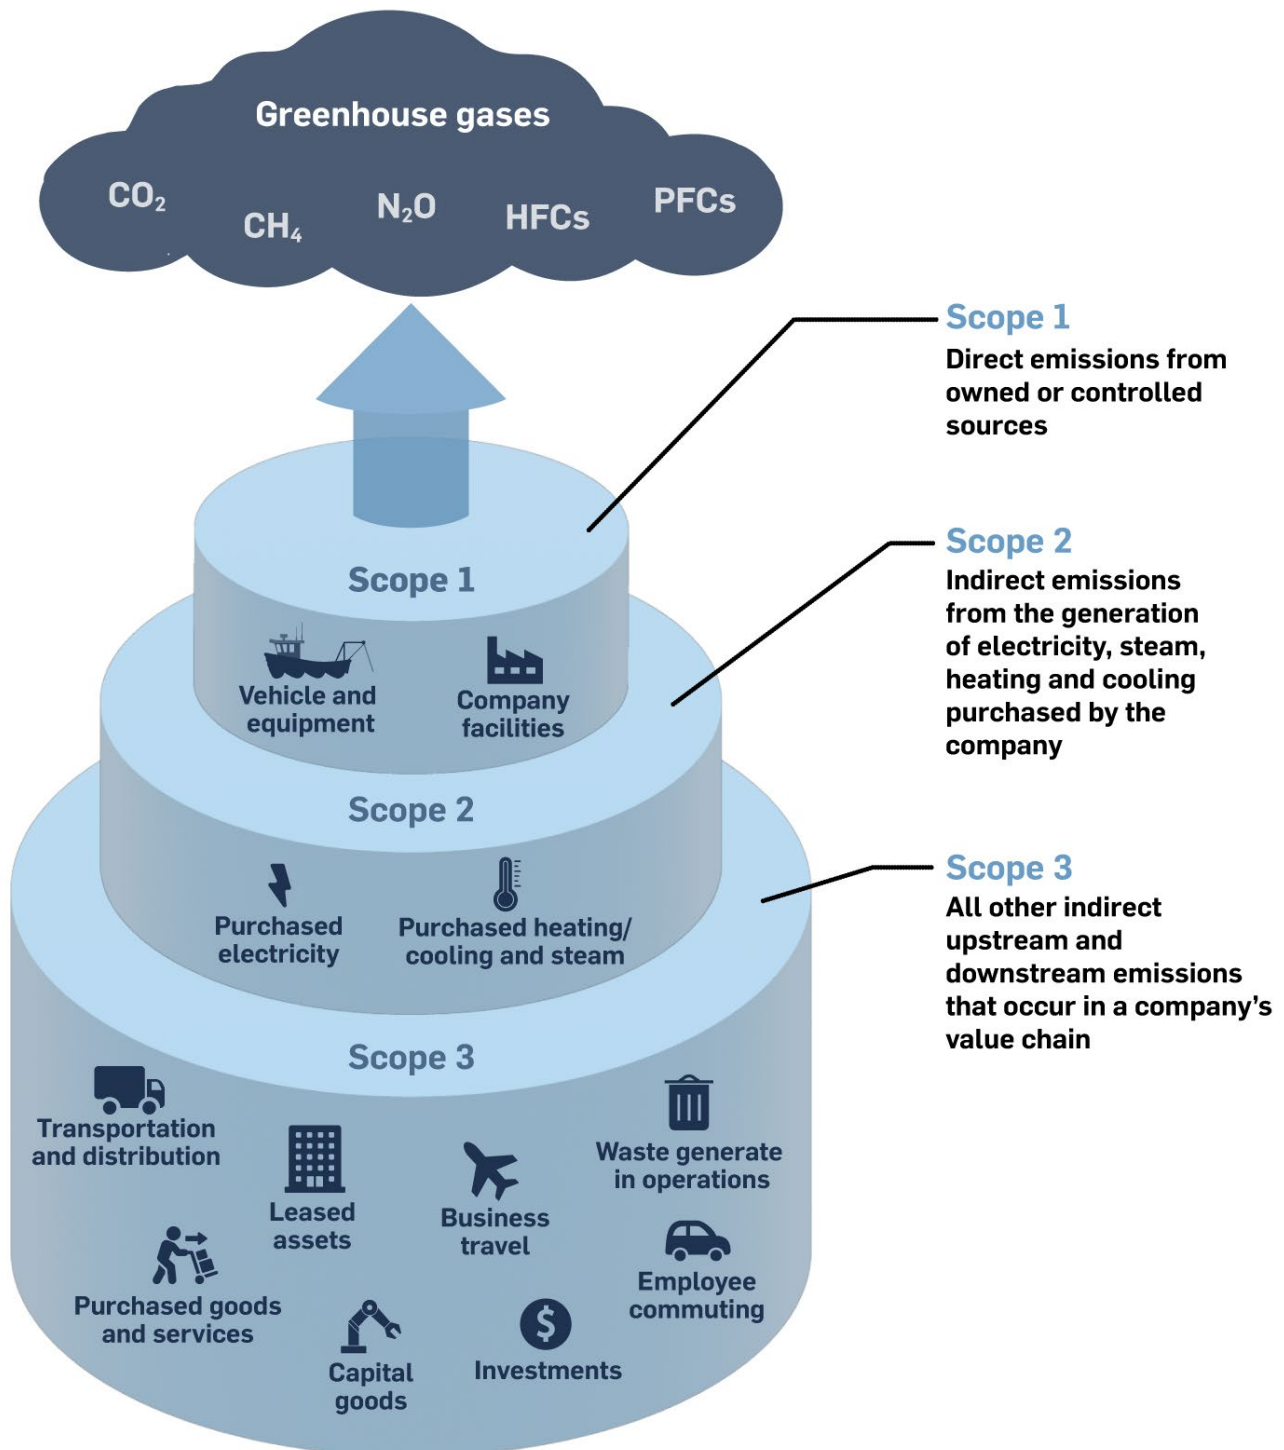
Greenhouse gases

$CO_2$ $CH_4$ $N_2O$ HFCs PFCs

Scope 1
Direct emissions from owned or controlled sources

Scope 2
Indirect emissions from the generation of electricity, steam, heating and cooling purchased by the company

Scope 3
All other indirect upstream and downstream emissions that occur in a company's value chain

Scope 1
Vehicle and equipment
Company facilities

Scope 2
Purchased electricity
Purchased heating/ cooling and steam

Scope 3
Transportation and distribution
Leased assets
Business travel
Waste generate in operations
Purchased goods and services
Capital goods
Investments
Employee commuting